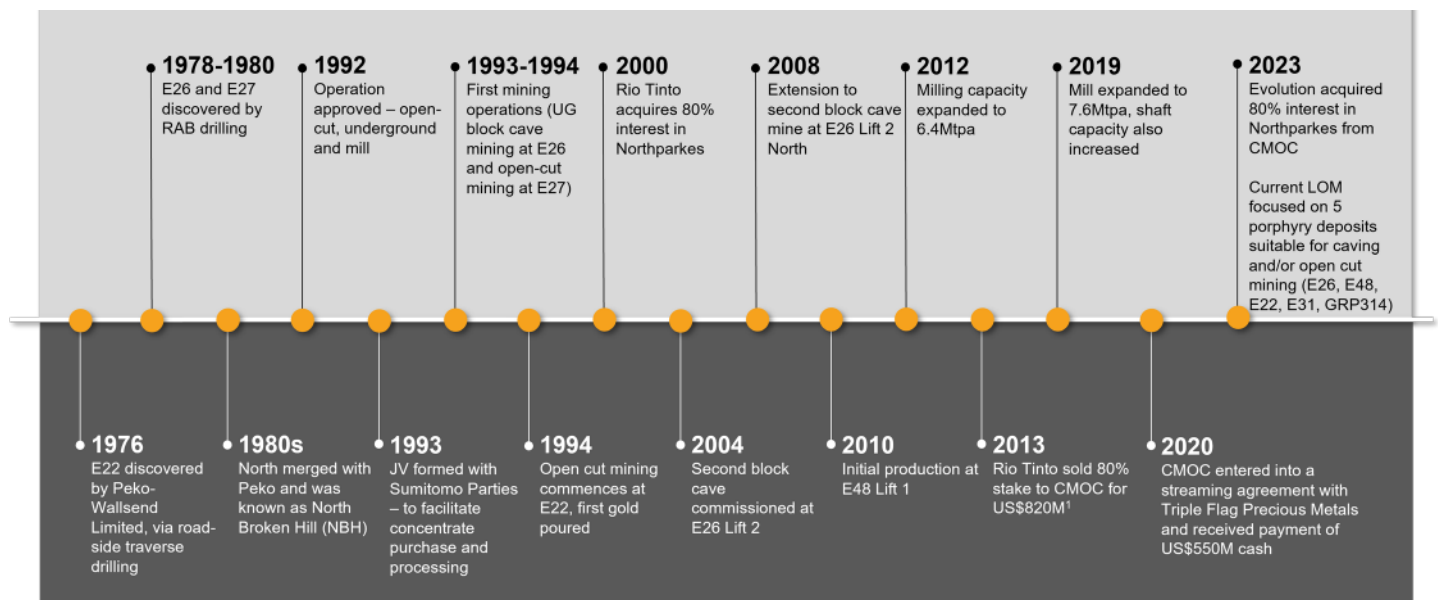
1978-1980
E26 and E27 discovered by RAB drilling

1992
Operation approved – open-cut, underground and mill

1993-1994
First mining operations (UG block cave mining at E26 and open-cut mining at E27)

2000
Rio Tinto acquires 80% interest in Northparkes

2008
Extension to second block cave mine at E26 Lift 2 North

2012
Milling capacity expanded to 6.4Mtpa

2019
Mill expanded to 7.6Mtpa, shaft capacity also increased

2023
Evolution acquired 80% interest in Northparkes from CMOC

Current LOM focused on 5 porphyry deposits suitable for caving and/or open cut mining (E26, E48, E22, E31, GRP314)

1976
E22 discovered by Peko-Wallsend Limited, via road-side traverse drilling

1980s
North merged with Peko and was known as North Broken Hill (NBH)

1993
JV formed with Sumitomo Parties – to facilitate concentrate purchase and processing

1994
Open cut mining commences at E22, first gold poured

2004
Second block cave commissioned at E26 Lift 2

2010
Initial production at E48 Lift 1

2013
Rio Tinto sold 80% stake to CMOC for US\$820M$^1$

2020
CMOC entered into a streaming agreement with Triple Flag Precious Metals and received payment of US\$550M cash